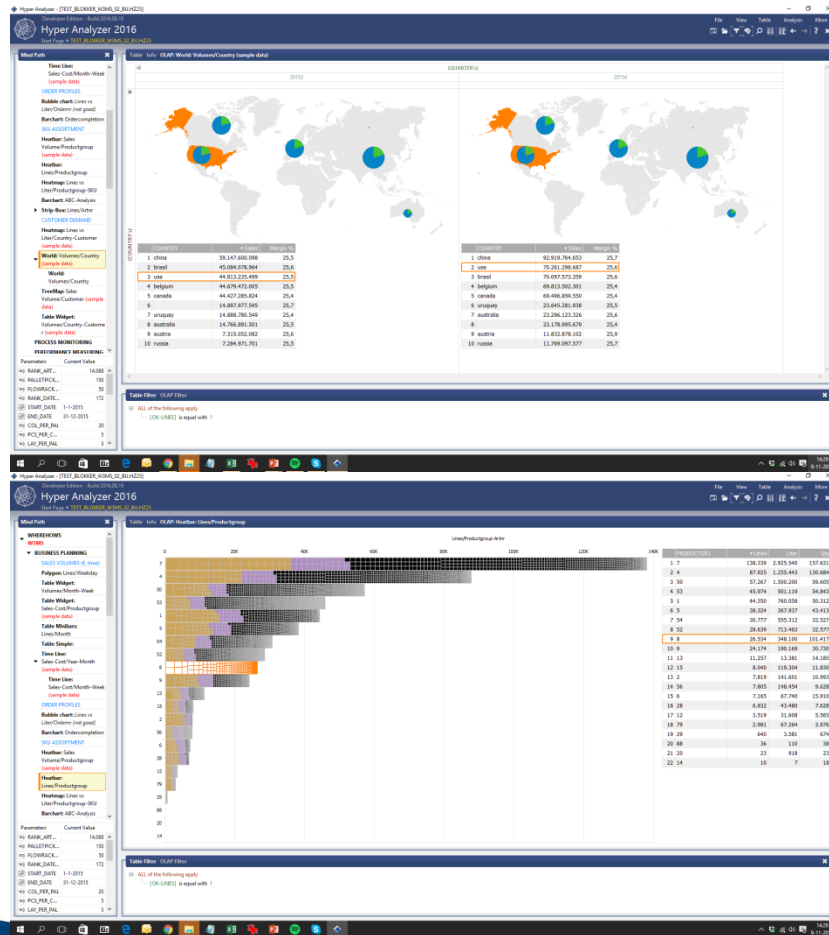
Hyper Analyzer - [TEST_BLOKKER_WSMS_02_BU.HZ2S]

Developer Edition - Build 2016.08.15
Hyper Analyzer 2016
Start Page » TEST_BLOKKER_WSMS_02_BU.HZ2S

File View Table Analysis More

Mind Path

Time Line:
Sales-Cost/Month-Week (sample data)
ORDER PROFILES
Bubble chart: Lines vs Liter/Orderrr (not good)
Barchart: Ordercompletion
SKU ASSORTMENT
Heatbar: Sales Volume/Productgroup (sample data)
Heatbar: Lines/Productgroup
Heatmap: Lines vs Liter/Productgroup-SKU
Barchart: ABC-Analysis
Strip-Box: Lines/Artnr
CUSTOMER DEMAND
Heatmap: Lines vs Liter/Country-Customer (sample data)
World: Volumes/Country (sample data)
World: Volumes/Country
TreeMap: Sales Volume/Customer (sample data)
Table Widget: Volumes/Country-Customer (sample data)
PROCESS MONITORING
PERFORMANCE MEASURING

| Parameters | Current Value |
|---|---|
| RANK_ART... | 14.088 |
| PALLETPICK... | 150 |
| FLOWRACK... | 50 |
| RANK_DATE... | 172 |
| START_DATE | 1-1-2015 |
| END_DATE | 31-12-2015 |
| COL_PER_PAL | 20 |
| PCS_PER_C... | 3 |
| LAY_PER_PAL | 5 |

Table Info OLAP: World: Volumes/Country (sample data)

[QUARTER's]
2015Q3
2015Q4

[COUNTRY's]

| | COUNTRY | Sales | Margin % |
|---|---|---|---|
| 1 | china | 39.147.600.098 | 25,5 |
| 2 | brasil | 45.084.078.964 | 25,6 |
| 3 | usa | 44.813.235.499 | 25,5 |
| 4 | belgium | 44.679.472.005 | 25,5 |
| 5 | canada | 44.427.285.824 | 25,4 |
| 6 | germany | 14.897.677.545 | 25,7 |
| 7 | uruquay | 14.888.780.549 | 25,4 |
| 8 | australia | 14.766.891.501 | 25,5 |
| 9 | austria | 7.315.052.082 | 25,6 |
| 10 | russia | 7.284.971.701 | 25,5 |

| | COUNTRY | Sales | Margin % |
|---|---|---|---|
| 1 | china | 92.919.764.653 | 25,7 |
| 2 | usa | 70.261.298.687 | 25,6 |
| 3 | brasil | 70.097.573.359 | 25,6 |
| 4 | belgium | 69.813.562.301 | 25,4 |
| 5 | canada | 69.496.859.550 | 25,4 |
| 6 | uruquay | 23.645.281.838 | 25,5 |
| 7 | australia | 23.296.123.326 | 25,6 |
| 8 | germany | 23.178.985.679 | 25,4 |
| 9 | austria | 11.832.878.102 | 25,9 |
| 10 | russia | 11.769.097.577 | 25,7 |

Table Filter OLAP Filter
ALL of the following apply
[OK-LINES] is equal with 1

Hyper Analyzer - [TEST_BLOKKER_WSMS_02_BU.HZ2S]

Developer Edition - Build 2016.08.15
Hyper Analyzer 2016
Start Page » TEST_BLOKKER_WSMS_02_BU.HZ2S

File View Table Analysis More

Mind Path
WHEREHOWS
WSMS
BUSINESS PLANNING
SALES VOLUMES (€, time)
Polygon: Lines/Weekday
Table Widget: Volume/Month-Week
Table Widget: Sales-Cost/Month-Week (sample data)
Table Minitues: Lines/Month
Table Simple:
Time Line:
Sales-Cost/Year-Month
Time Line:
Sales-Cost/Month-Week (sample data)
ORDER PROFILES
Bubble chart: Lines vs Liter/Orderrr (not good)
Barchart: Ordercompletion
SKU ASSORTMENT
Heatbar: Sales Volume/Productgroup (sample data)
Heatbar: Lines/Productgroup
Heatmap: Lines vs Liter/Productgroup-SKU
Barchart: ABC-Analysis

| Parameters | Current Value |
|---|---|
| RANK_ART... | 14.088 |
| PALLETPICK... | 150 |
| FLOWRACK... | 50 |
| RANK_DATE... | 172 |
| START_DATE | 1-1-2015 |
| END_DATE | 31-12-2015 |
| COL_PER_PAL | 20 |
| PCS_PER_C... | 3 |
| LAY_PER_PAL | 5 |

Table Info OLAP: Heatbar: Lines/Productgroup

Lines/Productgroup-Artnr
0 20K 40K 60K 80K 100K 120K 140K
7 4 50 53 1 5 54 52 8 9 10 11 15 2 56 16 17 79 29 88 20 14

| [PRODUCTGR...] | Lines | Liter | [S] |
|---|---|---|---|
| 1 7 | 138.339 | 2.925.540 | 157.631 |
| 2 4 | 87.925 | 1.255.443 | 130.684 |
| 3 50 | 57.267 | 1.500.200 | 39.605 |
| 4 53 | 45.974 | 501.119 | 54.843 |
| 5 1 | 44.350 | 760.058 | 50.312 |
| 6 5 | 38.324 | 367.937 | 43.413 |
| 7 54 | 30.777 | 555.312 | 32.527 |
| 8 52 | 28.639 | 715.463 | 32.577 |
| 9 8 | 26.534 | 348.100 | 101.417 |
| 10 9 | 24.174 | 190.168 | 30.730 |
| 11 13 | 11.257 | 13.381 | 14.185 |
| 12 15 | 8.040 | 118.304 | 11.830 |
| 13 2 | 7.819 | 141.601 | 10.893 |
| 14 56 | 7.805 | 148.454 | 9.628 |
| 15 16 | 7.165 | 67.740 | 15.910 |
| 16 28 | 6.832 | 43.480 | 7.628 |
| 17 12 | 3.519 | 31.608 | 5.565 |
| 18 79 | 2.981 | 67.284 | 3.976 |
| 19 29 | 640 | 3.581 | 674 |
| 20 88 | 36 | 110 | 38 |
| 21 20 | 23 | 918 | 23 |
| 22 14 | 10 | 7 | 18 |

Table Filter OLAP Filter
ALL of the following apply
[OK-LINES] is equal with 1